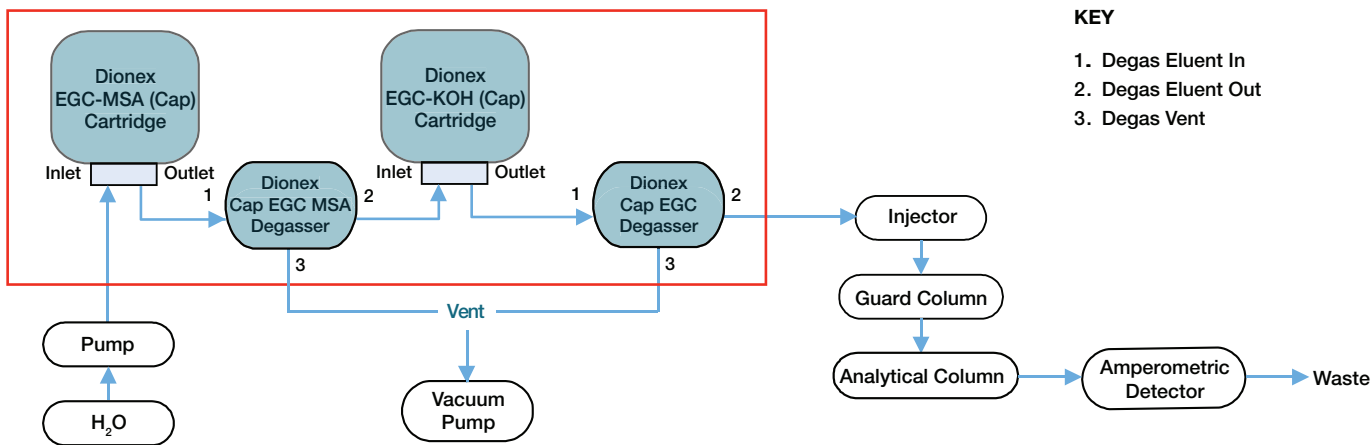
Dionex EGC-MSA (Cap) Cartridge

Inlet Outlet

1

Dionex Cap EGC MSA Degasser

2

Dionex EGC-KOH (Cap) Cartridge

Inlet Outlet

1

Dionex Cap EGC Degasser

2

3

3

Vent

Pump

$H_2O$

Vacuum Pump

KEY

1. Degas Eluent In
2. Degas Eluent Out
3. Degas Vent

Injector

Guard Column

Analytical Column

Amperometric Detector

Waste